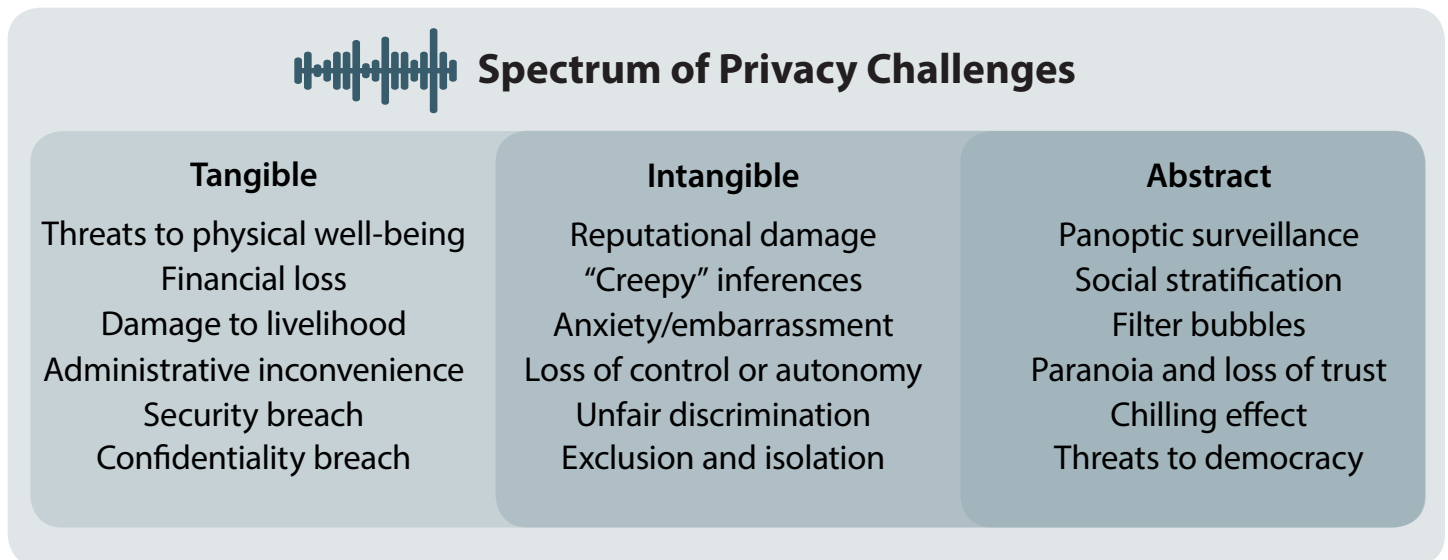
Spectrum of Privacy Challenges

Tangible
Threats to physical well-being
Financial loss
Damage to livelihood
Administrative inconvenience
Security breach
Confidentiality breach

Intangible
Reputational damage
"Creepy" inferences
Anxiety/embarrassment
Loss of control or autonomy
Unfair discrimination
Exclusion and isolation

Abstract
Panoptic surveillance
Social stratification
Filter bubbles
Paranoia and loss of trust
Chilling effect
Threats to democracy